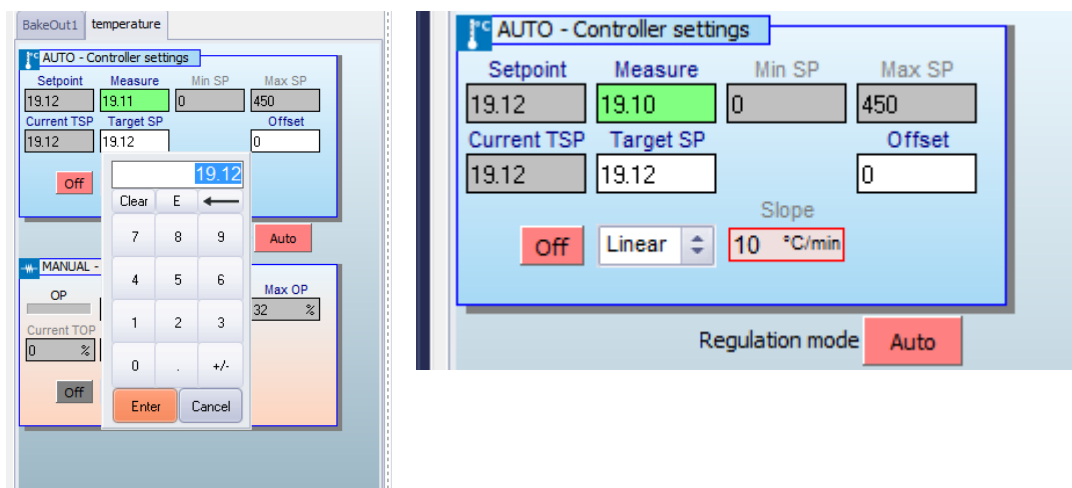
BakeOut1 temperature

°C AUTO - Controller settings

| Setpoint | Measure | Min SP | Max SP |
|---|---|---|---|
| 19.12 | 19.11 | 0 | 450 |

Current TSP 19.12
Target SP 19.12
Offset 0

Off

19.12
Clear E ⟵
7 8 9
4 5 6
1 2 3
0 . +/-
Enter Cancel

Auto

MANUAL -
OP
Max OP 32 %
Current TOP 0 %
Off

°C AUTO - Controller settings

| Setpoint | Measure | Min SP | Max SP |
|---|---|---|---|
| 19.12 | 19.10 | 0 | 450 |

Current TSP 19.12
Target SP 19.12
Offset 0

Slope
Off Linear 10 °C/min

Regulation mode Auto